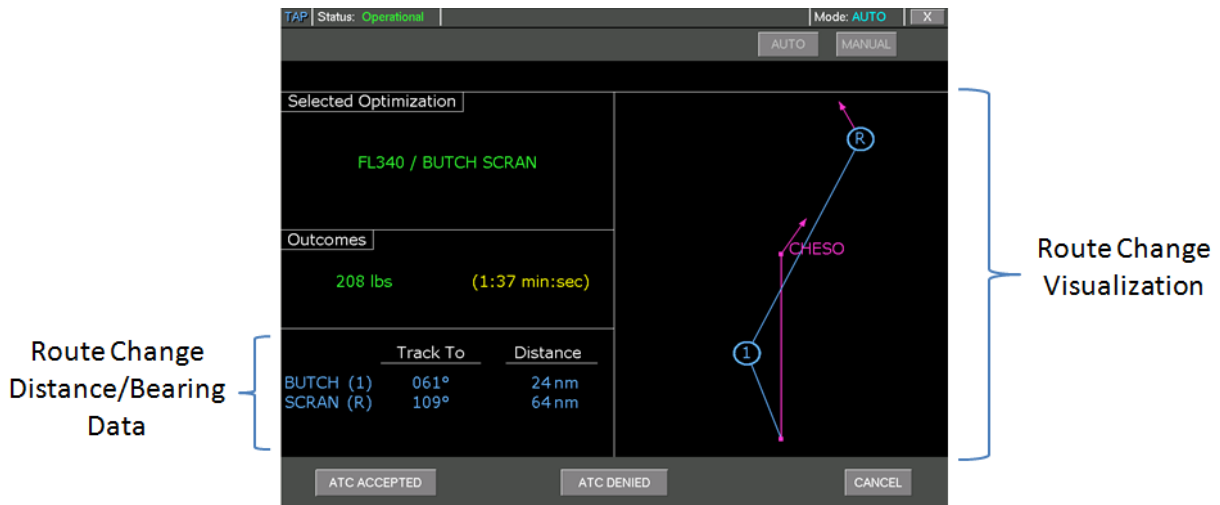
TAP Status: Operational

Mode: AUTO X

AUTO MANUAL

Selected Optimization

FL340 / BUTCH SCRAN

Outcomes

208 lbs (1:37 min:sec)

| | Track To | Distance |
|---|---|---|
| BUTCH (1) | 061° | 24 nm |
| SCRAN (R) | 109° | 64 nm |

R

CHESO

1

Route Change Visualization

Route Change Distance/Bearing Data

ATC ACCEPTED ATC DENIED CANCEL